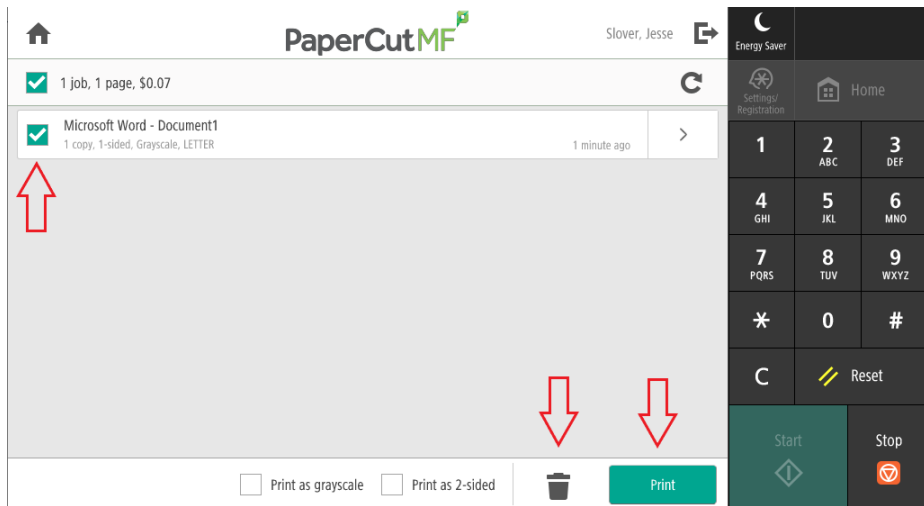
PaperCutMF

Slover, Jesse

1 job, 1 page, $0.07

Microsoft Word - Document1
1 copy, 1-sided, Grayscale, LETTER
1 minute ago

Print as grayscale
Print as 2-sided
Print

Energy Saver
Settings/ Registration
Home

1
2 ABC
3 DEF
4 GHI
5 JKL
6 MNO
7 PQRS
8 TUV
9 WXYZ
*
0
#
C
Reset
Start
Stop